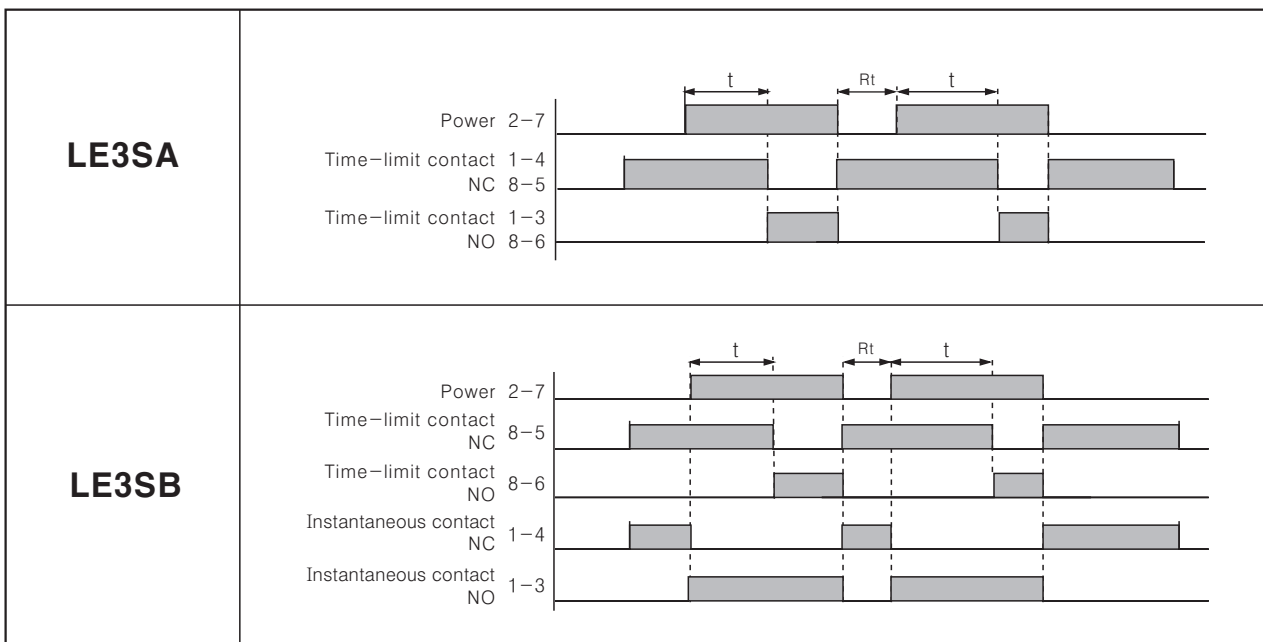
| | |
|---|---|
| **LE3SA** | t Rt t<br>Power 2−7<br>Time−limit contact 1−4<br>NC 8−5<br>Time−limit contact 1−3<br>NO 8−6 |
| **LE3SB** | t Rt t<br>Power 2−7<br>Time−limit contact NC 8−5<br>Time−limit contact NO 8−6<br>Instantaneous contact NC 1−4<br>Instantaneous contact NO 1−3 |